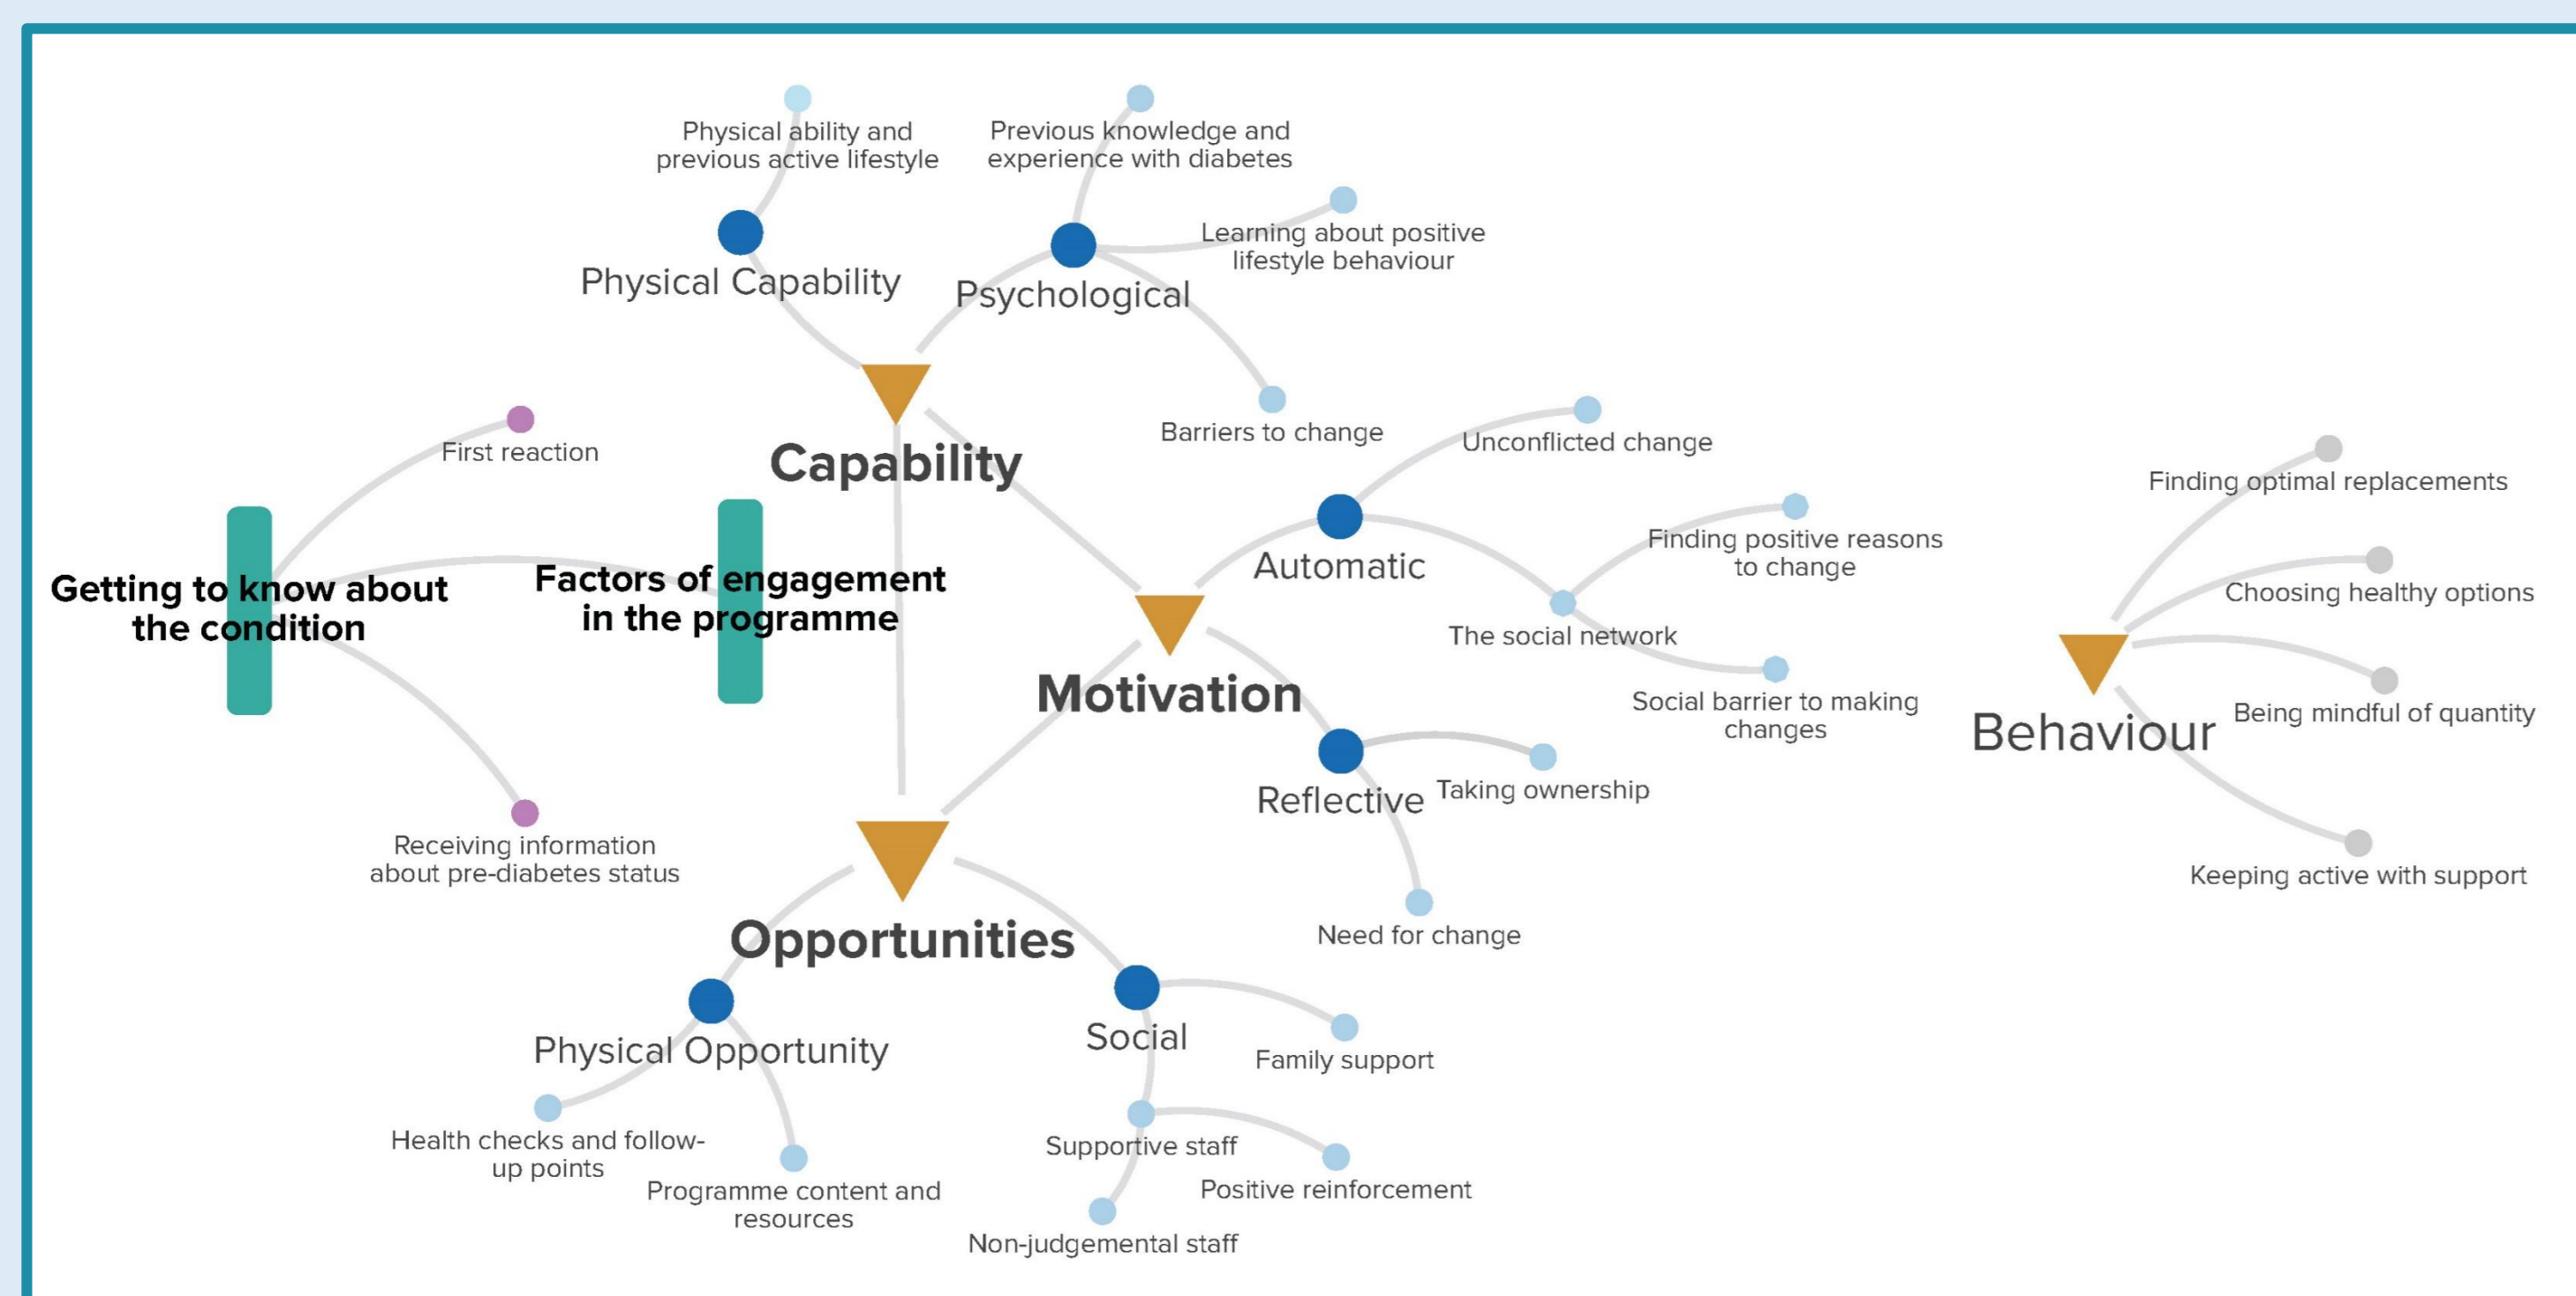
Getting to know about the condition

First reaction

Receiving information about pre-diabetes status

Factors of engagement in the programme

Capability

Physical Capability

Physical ability and previous active lifestyle

Psychological

Previous knowledge and experience with diabetes

Learning about positive lifestyle behaviour

Barriers to change

Motivation

Automatic

Unconflicted change

The social network

Finding positive reasons to change

Social barrier to making changes

Reflective

Taking ownership

Need for change

Opportunities

Physical Opportunity

Health checks and follow-up points

Programme content and resources

Social

Family support

Supportive staff

Positive reinforcement

Non-judgemental staff

Behaviour

Finding optimal replacements

Choosing healthy options

Being mindful of quantity

Keeping active with support